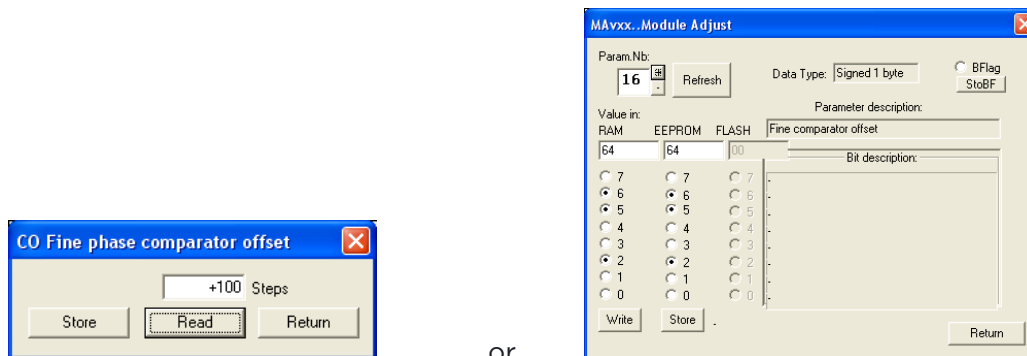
CO Fine phase comparator offset

+100 Steps

Store Read Return

or

MAvxx..Module Adjust

Param.Nb:
16 + -
Refresh

Data Type: Signed 1 byte

BFlag
StoBF

Parameter description:
Fine comparator offset

Value in:
RAM EEPROM FLASH
64 64 00

Bit description:

7 6 5 4 3 2 1 0
7 6 5 4 3 2 1 0
7 6 5 4 3 2 1 0

Write Store

Return